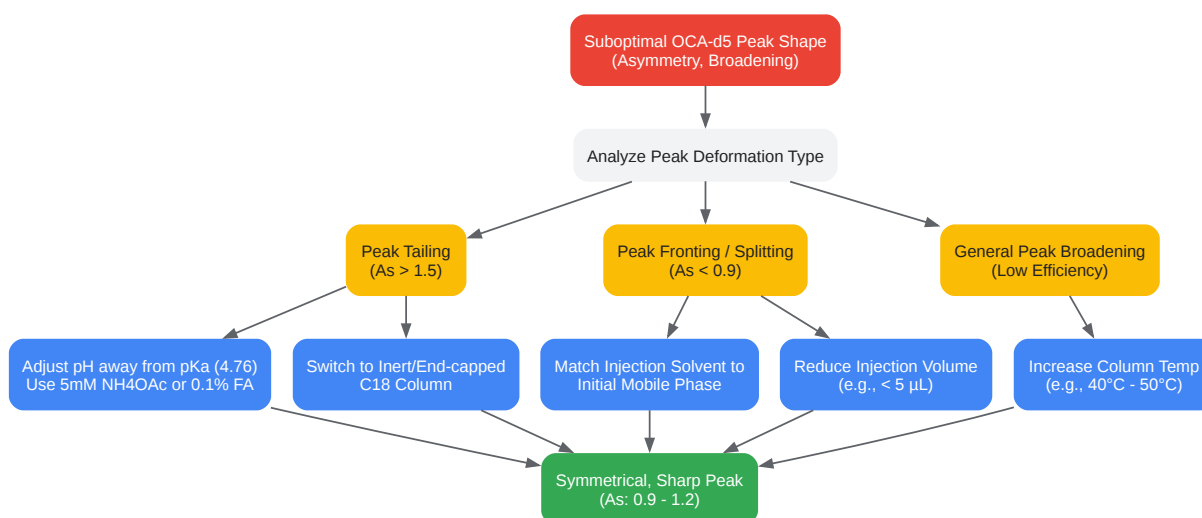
Suboptimal OCA-d5 Peak Shape
(Asymmetry, Broadening)

Analyze Peak Deformation Type

Peak Tailing
(As > 1.5)

Peak Fronting / Splitting
(As < 0.9)

General Peak Broadening
(Low Efficiency)

Adjust pH away from pKa (4.76)
Use 5mM NH4OAc or 0.1% FA

Switch to Inert/End-capped
C18 Column

Match Injection Solvent to
Initial Mobile Phase

Reduce Injection Volume
(e.g., < 5 µL)

Increase Column Temp
(e.g., 40°C - 50°C)

Symmetrical, Sharp Peak
(As: 0.9 - 1.2)